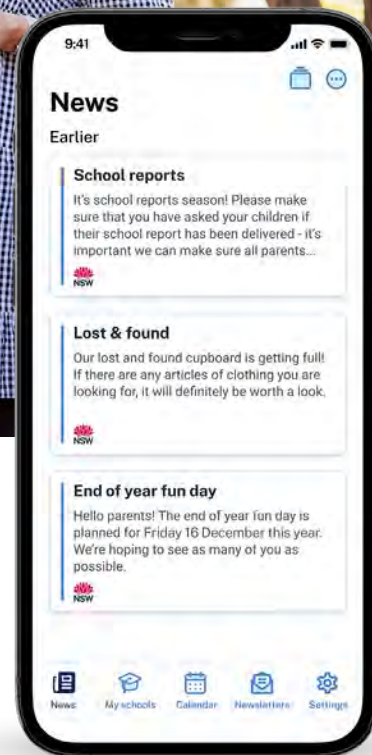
9:41

News

Earlier

School reports

It's school reports season! Please make sure that you have asked your children if their school report has been delivered - it's important we can make sure all parents...

NSW

Lost & found

Our lost and found cupboard is getting full! If there are any articles of clothing you are looking for, it will definitely be worth a look.

NSW

End of year fun day

Hello parents! The end of year fun day is planned for Friday 16 December this year. We're hoping to see as many of you as possible.

NSW

News My schools Calendar Newsletters Settings